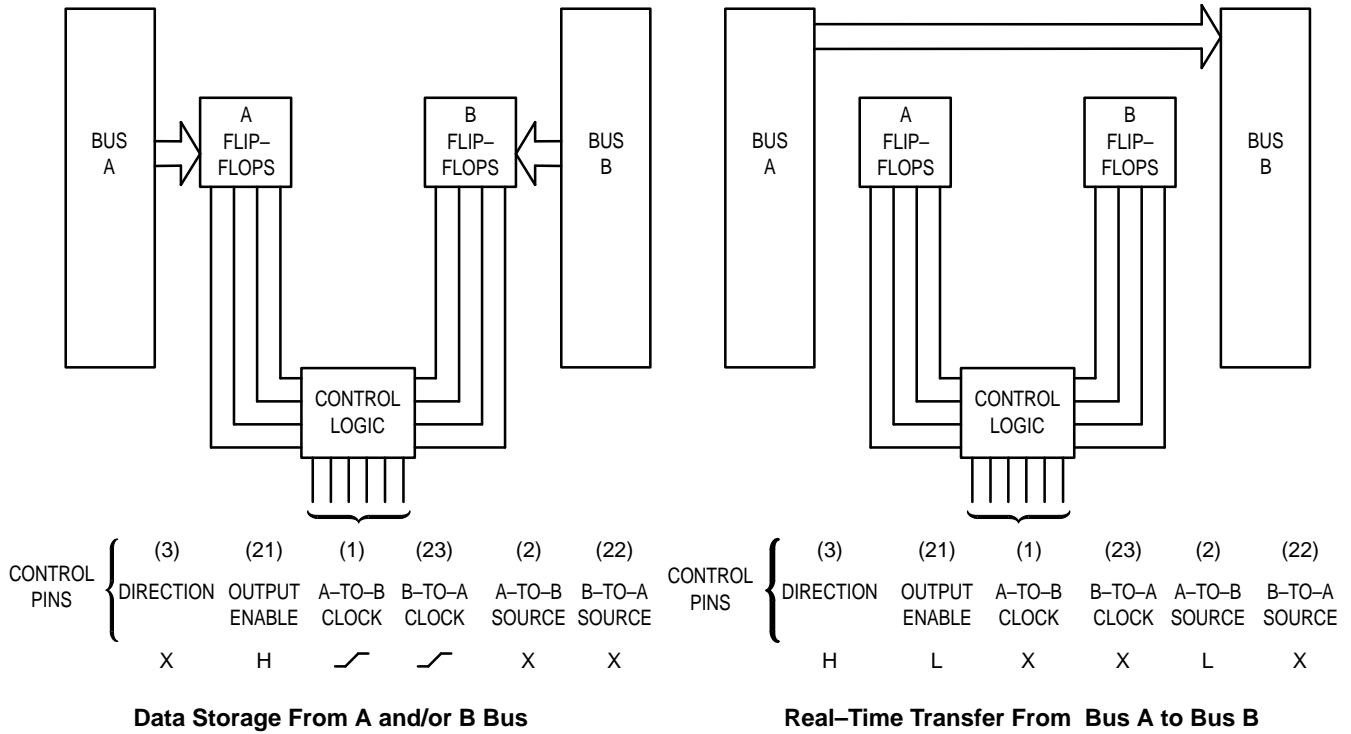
BUS A

A FLIP–FLOPS

B FLIP–FLOPS

BUS B

CONTROL LOGIC

CONTROL PINS

| (3) | (21) | (1) | (23) | (2) | (22) |
|---|---|---|---|---|---|
| DIRECTION | OUTPUT ENABLE | A–TO–B CLOCK | B–TO–A CLOCK | A–TO–B SOURCE | B–TO–A SOURCE |
| X | H | $\uparrow$ | $\uparrow$ | X | X |

**Data Storage From A and/or B Bus**

BUS A

A FLIP–FLOPS

B FLIP–FLOPS

BUS B

CONTROL LOGIC

CONTROL PINS

| (3) | (21) | (1) | (23) | (2) | (22) |
|---|---|---|---|---|---|
| DIRECTION | OUTPUT ENABLE | A–TO–B CLOCK | B–TO–A CLOCK | A–TO–B SOURCE | B–TO–A SOURCE |
| H | L | X | X | L | X |

**Real–Time Transfer From Bus A to Bus B**